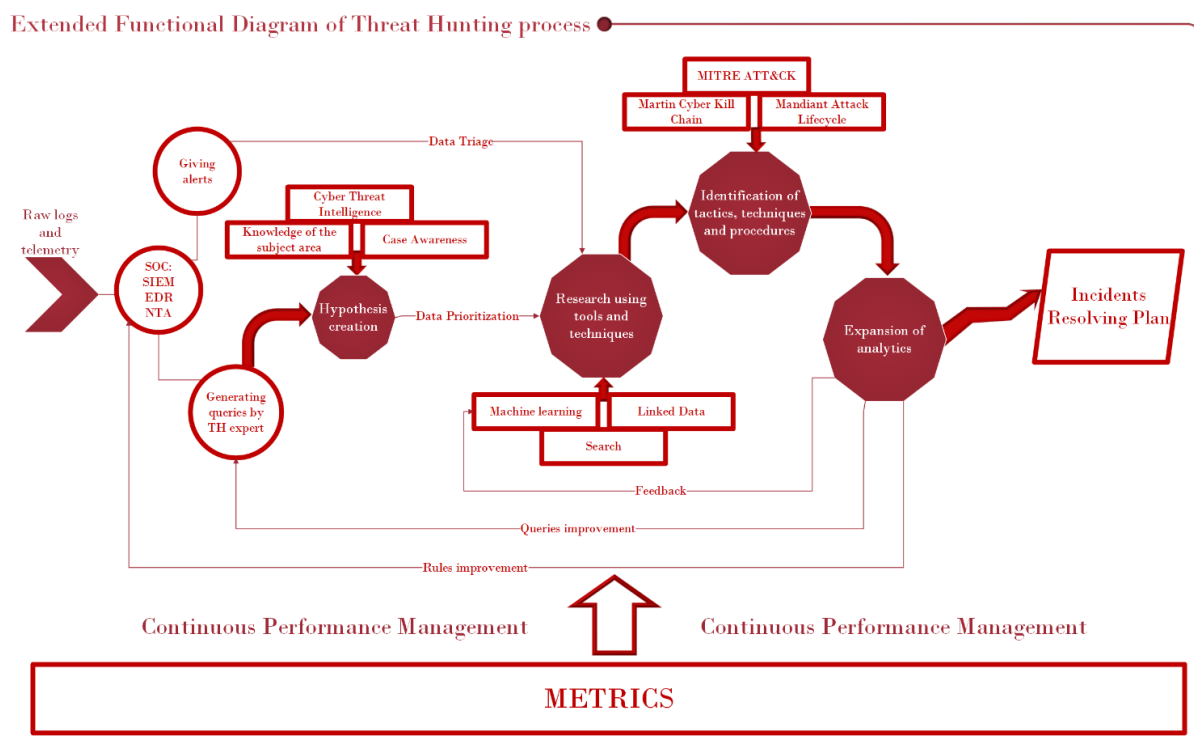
Extended Functional Diagram of Threat Hunting process

MITRE ATT&CK

Martin Cyber Kill Chain

Mandiant Attack Lifecycle

Giving alerts

Data Triage

Identification of tactics, techniques and procedures

Cyber Threat Intelligence

Knowledge of the subject area

Case Awareness

Raw logs and telemetry

SOC: SIEM EDR NTA

Hypothesis creation

Data Prioritization

Research using tools and techniques

Incidents Resolving Plan

Expansion of analytics

Generating queries by TH expert

Machine learning

Linked Data

Search

Feedback

Queries improvement

Rules improvement

Continuous Performance Management

Continuous Performance Management

METRICS